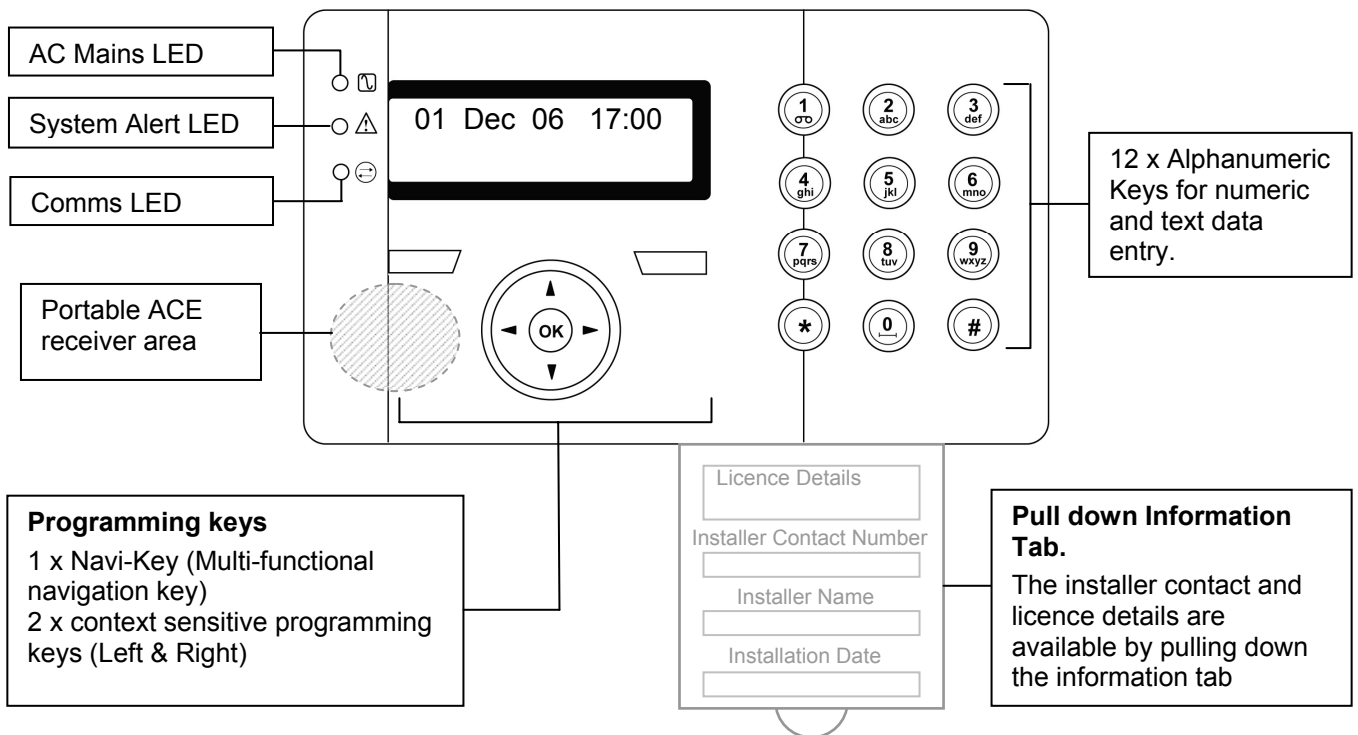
AC Mains LED

System Alert LED

Comms LED

01 Dec 06 17:00

1 ∞
2 abc
3 def
4 ghi
5 jkl
6 mno
7 pqrs
8 tuv
9 wxyz
*
0
#

12 x Alphanumeric Keys for numeric and text data entry.

Portable ACE receiver area

OK

Programming keys
1 x Navi-Key (Multi-functional navigation key)
2 x context sensitive programming keys (Left & Right)

Licence Details
Installer Contact Number
Installer Name
Installation Date

Pull down Information Tab.
The installer contact and licence details are available by pulling down the information tab